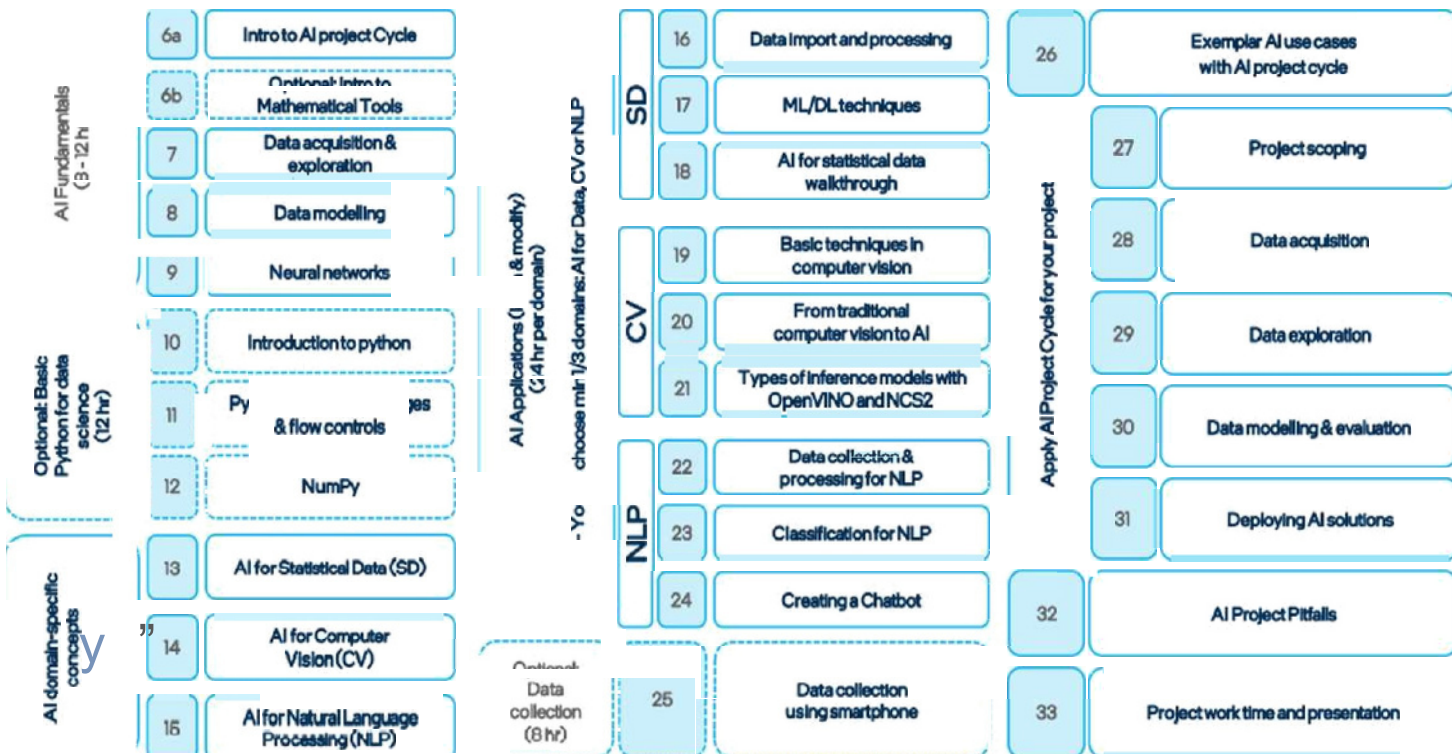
AI Fundamentals (3 - 12 h)

6a Intro to AI project Cycle

6b Optional: Intro to Mathematical Tools

7 Data acquisition & exploration

8 Data modelling

9 Neural networks

Optional: Basic Python for data science (12 hr)

10 Introduction to python

11 Py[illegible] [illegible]ges & flow controls

12 NumPy

AI domain-specific concepts

13 AI for Statistical Data (SD)

14 AI for Computer Vision (CV)

y ”

15 AI for Natural Language Processing (NLP)

AI Applications ([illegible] & modify) (14 hr per domain)

- Yo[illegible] choose mi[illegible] 1/3 domains: AI for Data, CV or NLP

SD

16 Data import and processing

17 ML/DL techniques

18 AI for statistical data walkthrough

CV

19 Basic techniques in computer vision

20 From traditional computer vision to AI

21 Types of inference models with OpenVINO and NCS2

NLP

22 Data collection & processing for NLP

23 Classification for NLP

24 Creating a Chatbot

Optional: Data collection (8 hr)

25 Data collection using smartphone

26 Exemplar AI use cases with AI project cycle

Apply AI Project Cycle for your project

27 Project scoping

28 Data acquisition

29 Data exploration

30 Data modelling & evaluation

31 Deploying AI solutions

32 AI Project Pitfalls

33 Project work time and presentation